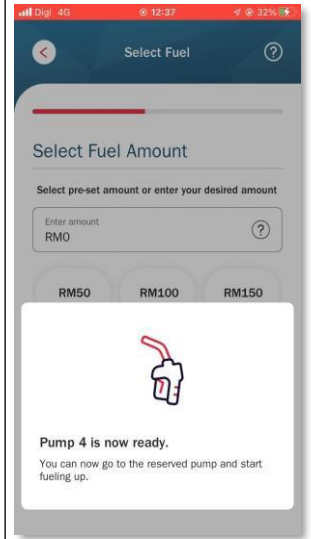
Digi 4G
12:37
32%
Select Fuel
?
Select Fuel Amount
Select pre-set amount or enter your desired amount
Enter amount
RM0
?
RM50
RM100
RM150
Pump 4 is now ready.
You can now go to the reserved pump and start fueling up.